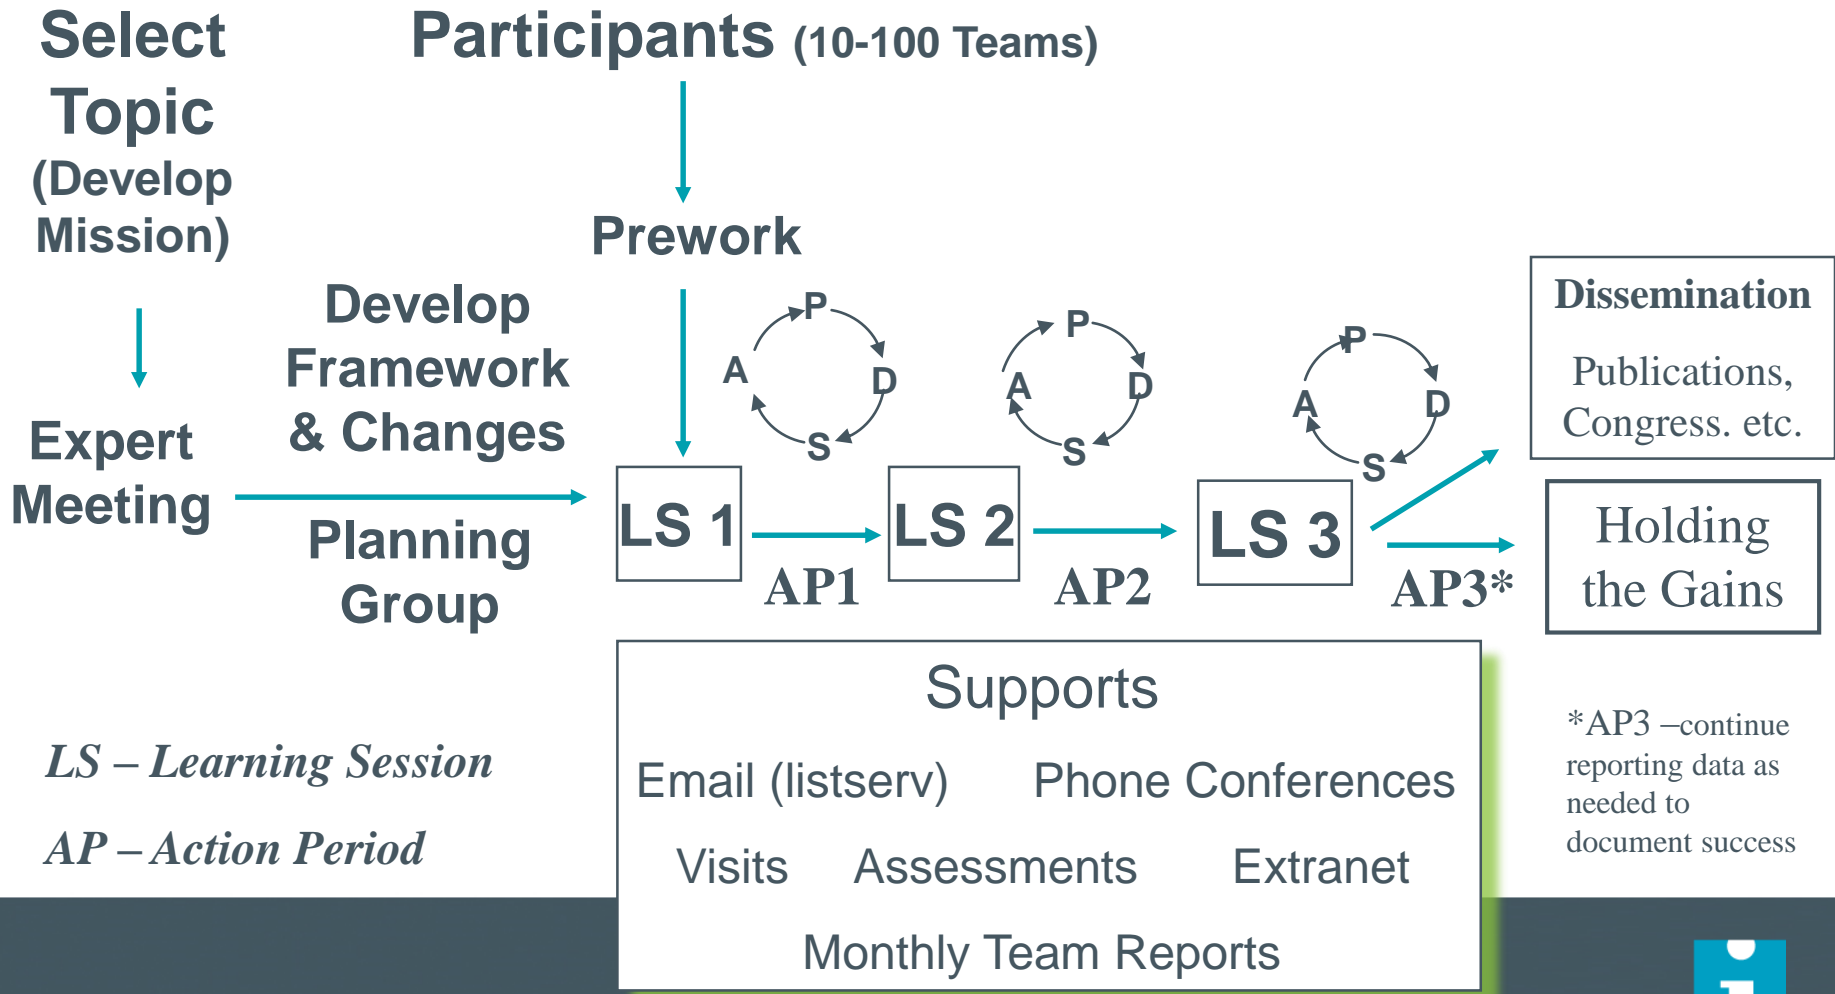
Select Topic (Develop Mission)

Participants (10-100 Teams)

Prework

Expert Meeting

Develop Framework & Changes

Planning Group

P
A
D
S

P
A
D
S

P
A
D
S

LS 1

AP1

LS 2

AP2

LS 3

AP3*

Dissemination

Publications, Congress. etc.

Holding the Gains

Supports

Email (listserv)

Phone Conferences

Visits

Assessments

Extranet

Monthly Team Reports

LS – Learning Session

AP – Action Period

*AP3 –continue reporting data as needed to document success